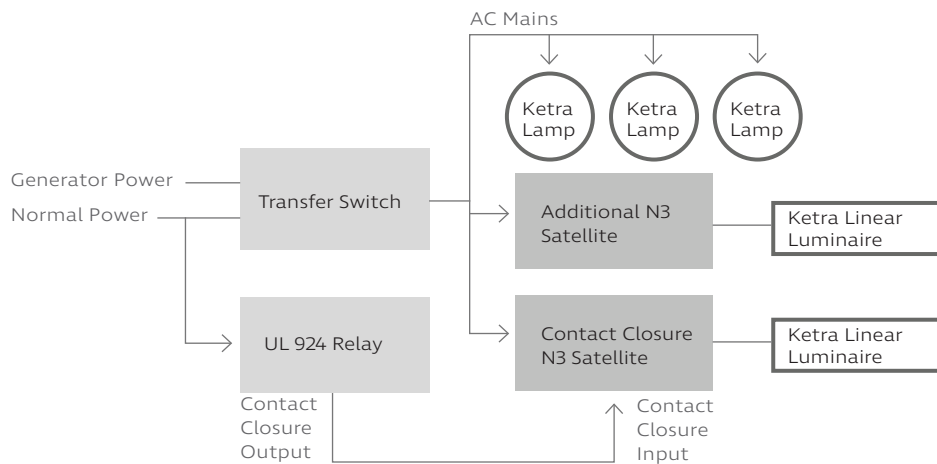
AC Mains

Ketra Lamp

Ketra Lamp

Ketra Lamp

Generator Power

Normal Power

Transfer Switch

Additional N3 Satellite

Ketra Linear Luminaire

UL 924 Relay

Contact Closure N3 Satellite

Ketra Linear Luminaire

Contact Closure Output

Contact Closure Input